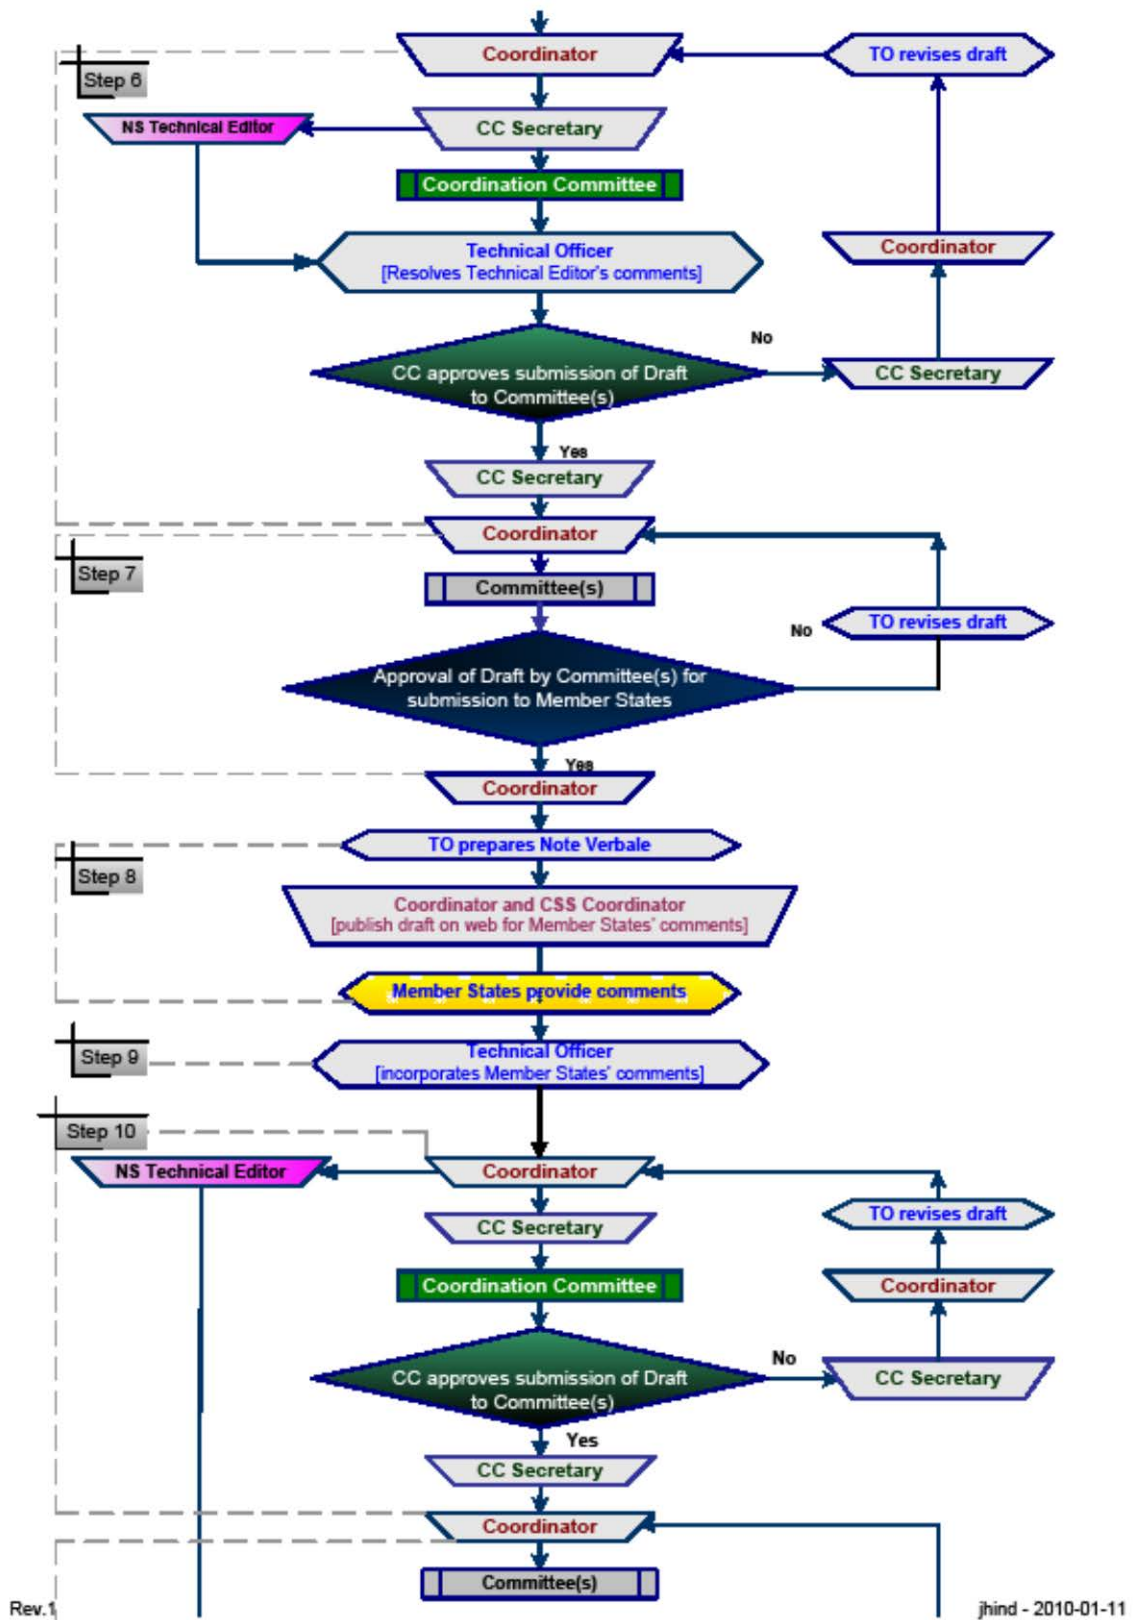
Coordinator

TO revises draft

Step 6

NS Technical Editor

CC Secretary

Coordination Committee

Technical Officer
[Resolves Technical Editor's comments]

Coordinator

No

CC approves submission of Draft to Committee(s)

CC Secretary

Yes

CC Secretary

Coordinator

Step 7

Committee(s)

No

TO revises draft

Approval of Draft by Committee(s) for submission to Member States

Yes

Coordinator

TO prepares Note Verbale

Step 8

Coordinator and CSS Coordinator
[publish draft on web for Member States' comments]

Member States provide comments

Step 9

Technical Officer
[incorporates Member States' comments]

Step 10

NS Technical Editor

Coordinator

CC Secretary

TO revises draft

Coordination Committee

Coordinator

No

CC approves submission of Draft to Committee(s)

CC Secretary

Yes

CC Secretary

Coordinator

Committee(s)

Rev.1

jhind - 2010-01-11